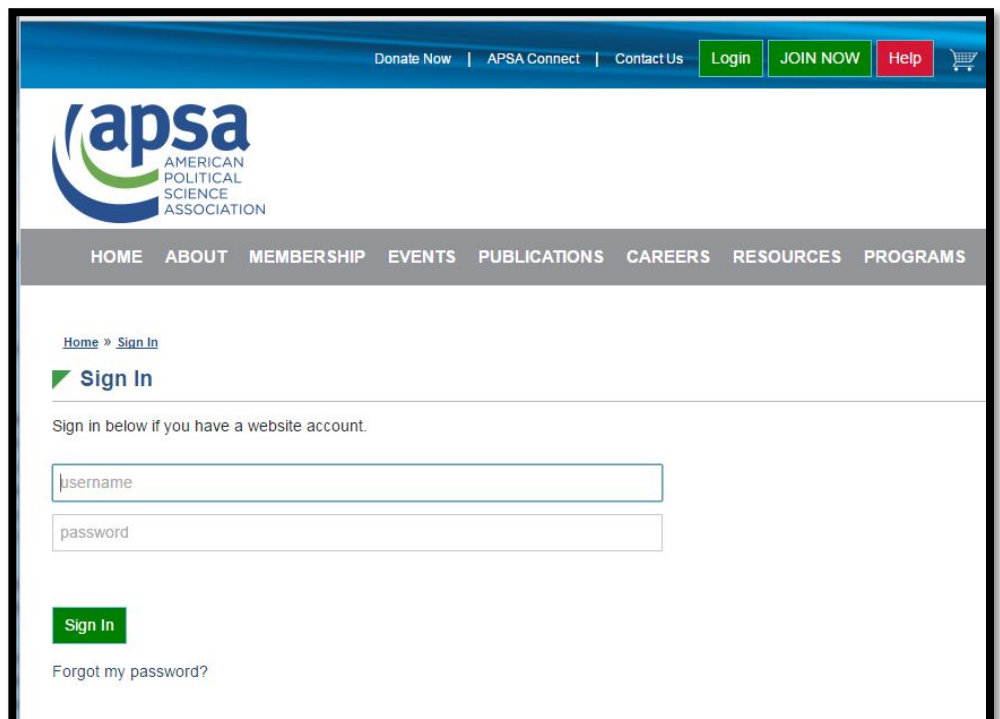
Donate Now | APSA Connect | Contact Us Login JOIN NOW Help

apsa
AMERICAN POLITICAL SCIENCE ASSOCIATION

HOME ABOUT MEMBERSHIP EVENTS PUBLICATIONS CAREERS RESOURCES PROGRAMS

Home » Sign In

Sign In

Sign in below if you have a website account.

username

password

Sign In

Forgot my password?